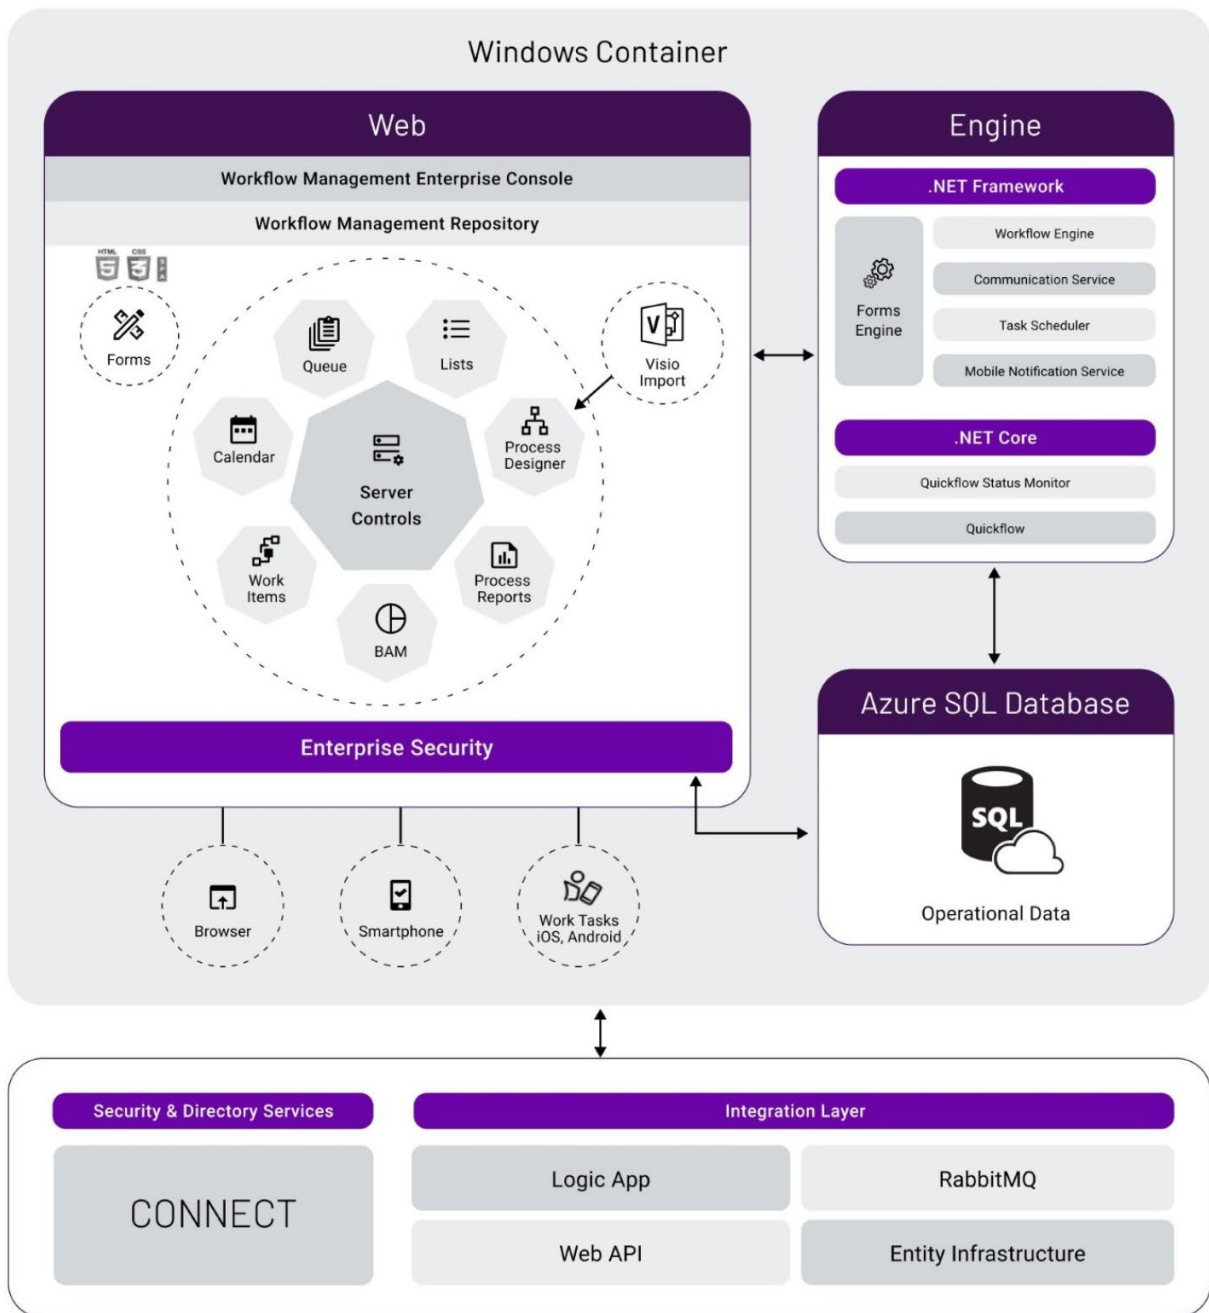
Windows Container

Web

Workflow Management Enterprise Console

Workflow Management Repository

HTML CSS

Forms

Queue

Lists

Visio Import

Calendar

Server Controls

Process Designer

Work Items

Process Reports

BAM

Enterprise Security

Engine

.NET Framework

Forms Engine

Workflow Engine

Communication Service

Task Scheduler

Mobile Notification Service

.NET Core

Quickflow Status Monitor

Quickflow

Azure SQL Database

SQL

Operational Data

Browser

Smartphone

Work Tasks iOS, Android

Security & Directory Services

CONNECT

Integration Layer

Logic App

RabbitMQ

Web API

Entity Infrastructure